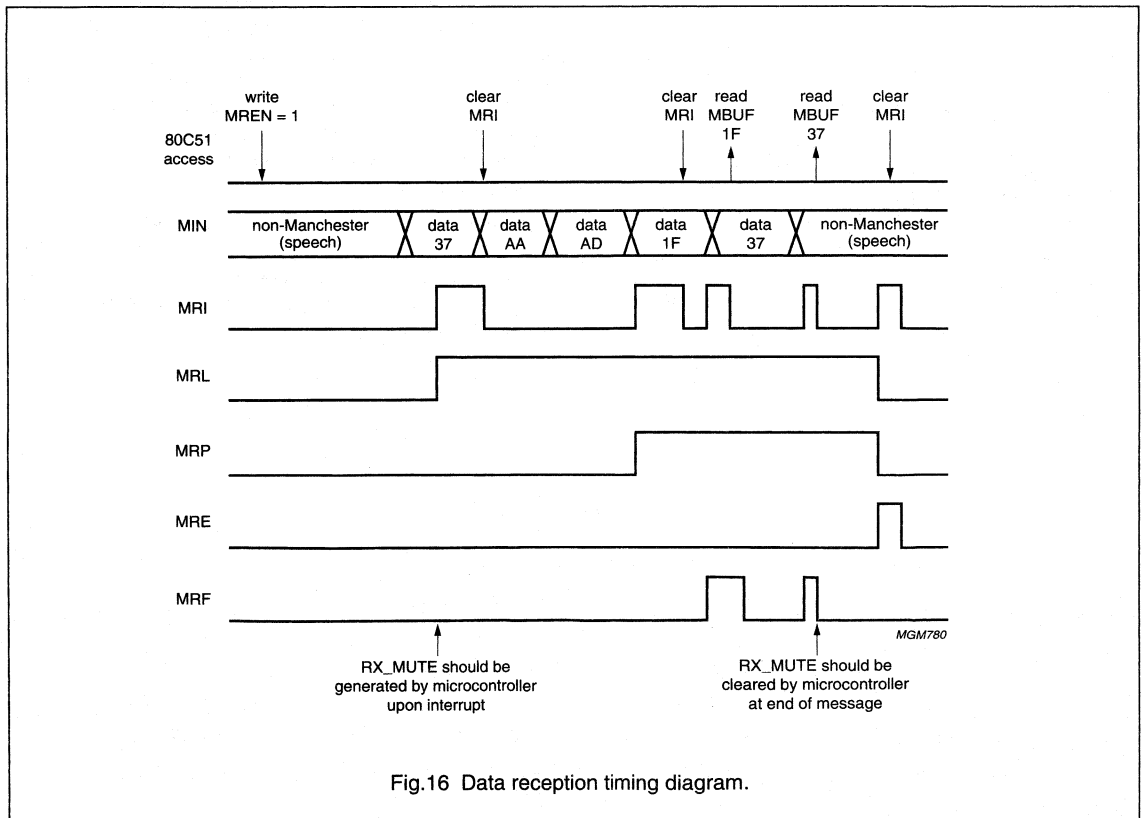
write MREN = 1

clear MRI

clear MRI

read MBUF 1F

read MBUF 37

clear MRI

80C51 access

MIN

non-Manchester (speech)

data 37

data AA

data AD

data 1F

data 37

non-Manchester (speech)

MRI

MRL

MRP

MRE

MRF

MGM780

RX_MUTE should be generated by microcontroller upon interrupt

RX_MUTE should be cleared by microcontroller at end of message

Fig.16 Data reception timing diagram.